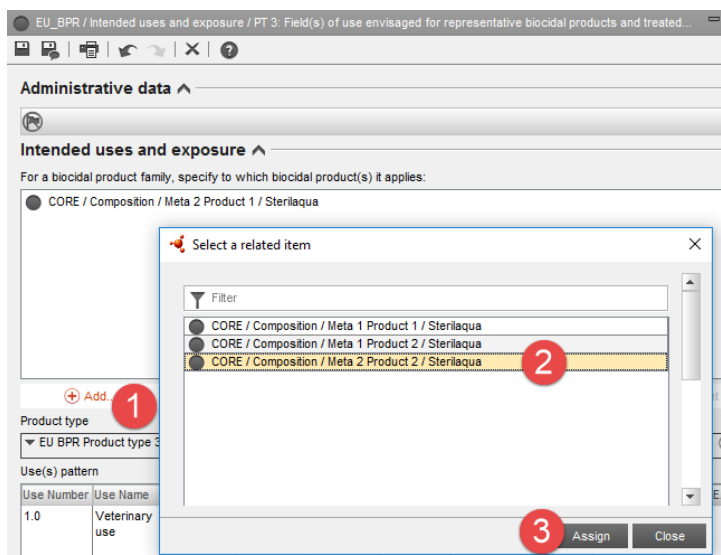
EU_BPR / Intended uses and exposure / PT 3: Field(s) of use envisaged for representative biocidal products and treated...

Administrative data

Intended uses and exposure

For a biocidal product family, specify to which biocidal product(s) it applies:

CORE / Composition / Meta 2 Product 1 / Sterilaqua

Add...

1

Product type

EU BPR Product type 3

Use(s) pattern

| Use Number | Use Name |
|---|---|
| 1.0 | Veterinary use |

Select a related item

Filter

CORE / Composition / Meta 1 Product 1 / Sterilaqua
CORE / Composition / Meta 1 Product 2 / Sterilaqua
CORE / Composition / Meta 2 Product 2 / Sterilaqua

2

3

Assign

Close